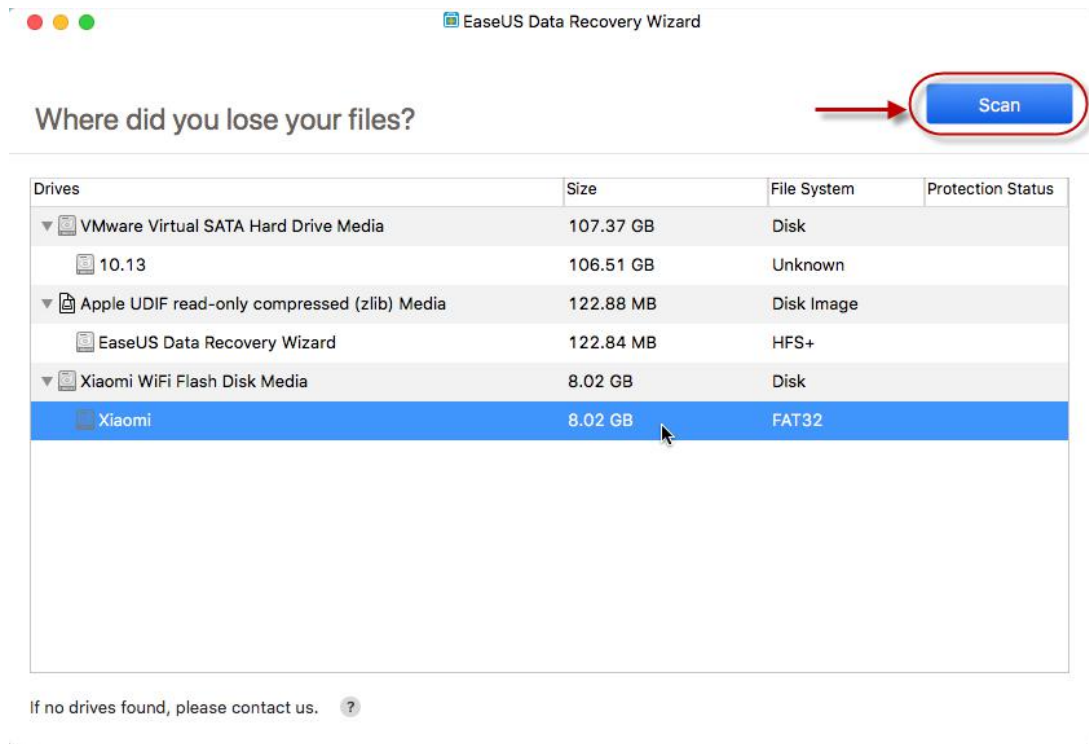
EaseUS Data Recovery Wizard

Where did you lose your files?

Scan

| Drives | Size | File System | Protection Status |
|---|---|---|---|
| VMware Virtual SATA Hard Drive Media | 107.37 GB | Disk | |
| 10.13 | 106.51 GB | Unknown | |
| Apple UDIF read-only compressed (zlib) Media | 122.88 MB | Disk Image | |
| EaseUS Data Recovery Wizard | 122.84 MB | HFS+ | |
| Xiaomi WiFi Flash Disk Media | 8.02 GB | Disk | |
| Xiaomi | 8.02 GB | FAT32 | |

If no drives found, please contact us. ?